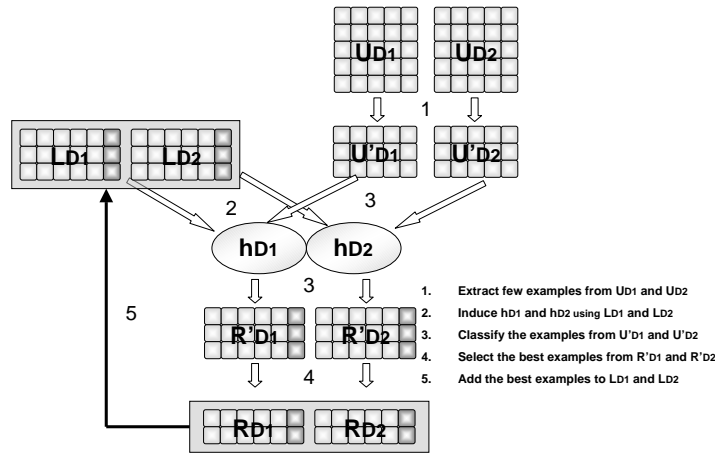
UD1 UD2

1

LD1 LD2

U'D1 U'D2

2

3

hD1 hD2

3

5

R'D1 R'D2

4

RD1 RD2

1. Extract few examples from UD1 and UD2
2. Induce hD1 and hD2 using LD1 and LD2
3. Classify the examples from U'D1 and U'D2
4. Select the best examples from R'D1 and R'D2
5. Add the best examples to LD1 and LD2